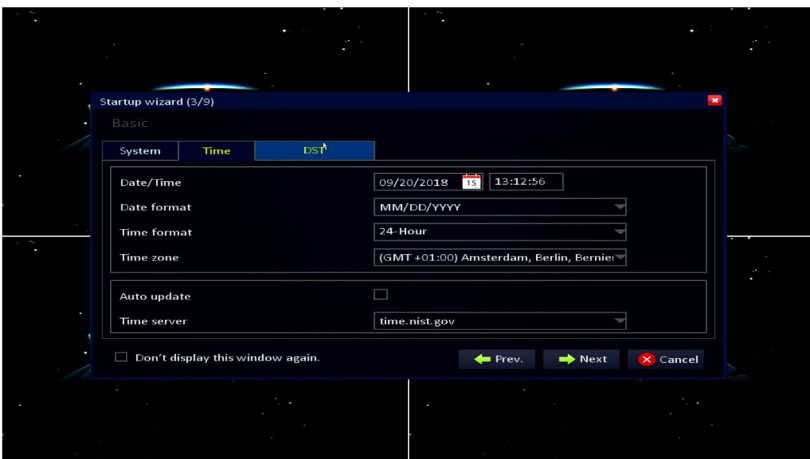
Startup wizard (3/9)

Basic

System | Time | DST

Date/Time 09/20/2018 15 13:12:56

Date format MM/DD/YYYY

Time format 24-Hour

Time zone (GMT +01:00) Amsterdam, Berlin, Bernier

Auto update

Time server time.nist.gov

Don't display this window again.

Prev. Next Cancel